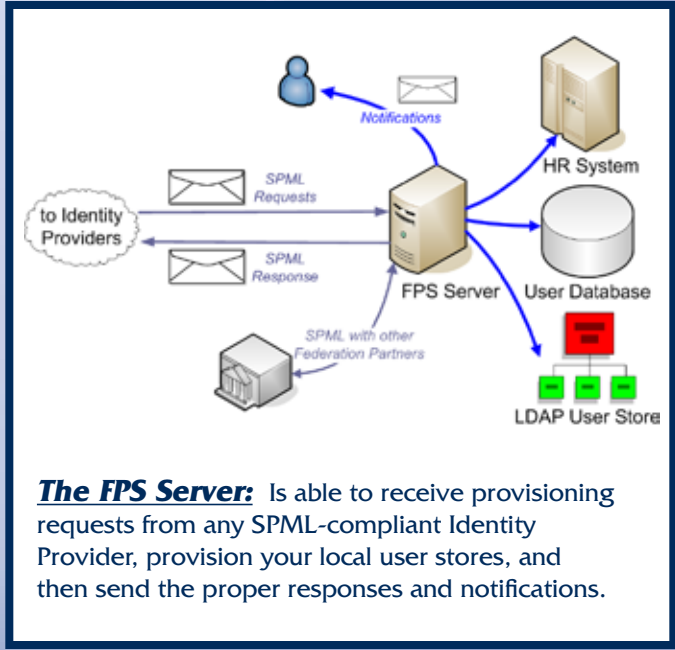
Notifications

HR System

SPML Requests

to Identity Providers

SPML Response

FPS Server

User Database

SPML with other Federation Partners

LDAP User Store

The FPS Server: Is able to receive provisioning requests from any SPML-compliant Identity Provider, provision your local user stores, and then send the proper responses and notifications.